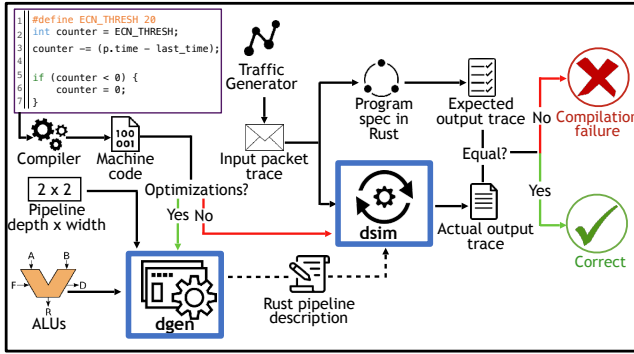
1 #define ECN_THRESH 20
2 int counter = ECN_THRESH;
3 counter -= (p.time - last_time);
4
5 if (counter < 0) {
6 counter = 0;
7 }

Compiler
Machine code
100
001

Traffic Generator

Program spec in Rust

Expected output trace

No

Compilation failure

Equal?

Yes

Correct

Input packet trace

Optimizations?

Yes No

dsim

Actual output trace

2 x 2
Pipeline depth x width

A B
F D
R
ALUs

dgen

Rust pipeline description